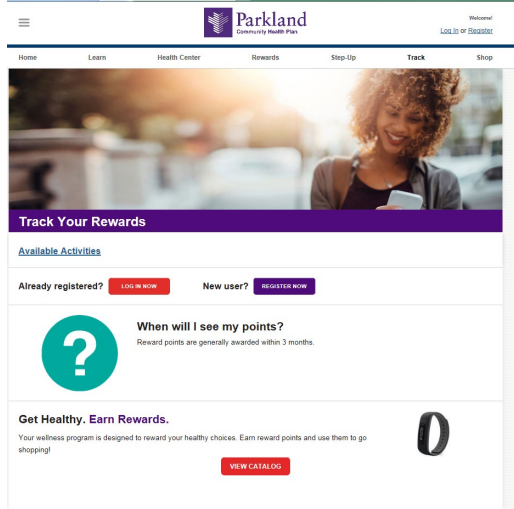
Parkland
Community Health Plan

Welcome!
Log In or Register

Home | Learn | Health Center | Rewards | Step-Up | Track | Shop

Track Your Rewards

Available Activities

Already registered? LOG IN NOW

New user? REGISTER NOW

?

When will I see my points?

Reward points are generally awarded within 3 months.

Get Healthy. Earn Rewards.

Your wellness program is designed to reward your healthy choices. Earn reward points and use them to go shopping!

VIEW CATALOG